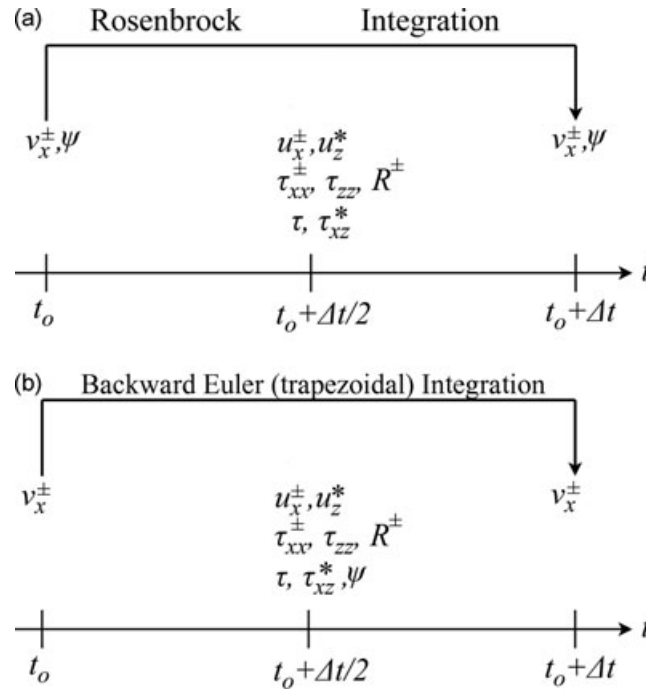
(a) Rosenbrock Integration

$v_x^{\pm}, \psi$

$u_x^{\pm}, u_z^{*}$
$\tau_{xx}^{\pm}, \tau_{zz}, R^{\pm}$
$\tau, \tau_{xz}^{*}$

$v_x^{\pm}, \psi$

$t$

$t_o$

$t_o + \Delta t/2$

$t_o + \Delta t$

(b) Backward Euler (trapezoidal) Integration

$v_x^{\pm}$

$u_x^{\pm}, u_z^{*}$
$\tau_{xx}^{\pm}, \tau_{zz}, R^{\pm}$
$\tau, \tau_{xz}^{*}, \psi$

$v_x^{\pm}$

$t$

$t_o$

$t_o + \Delta t/2$

$t_o + \Delta t$